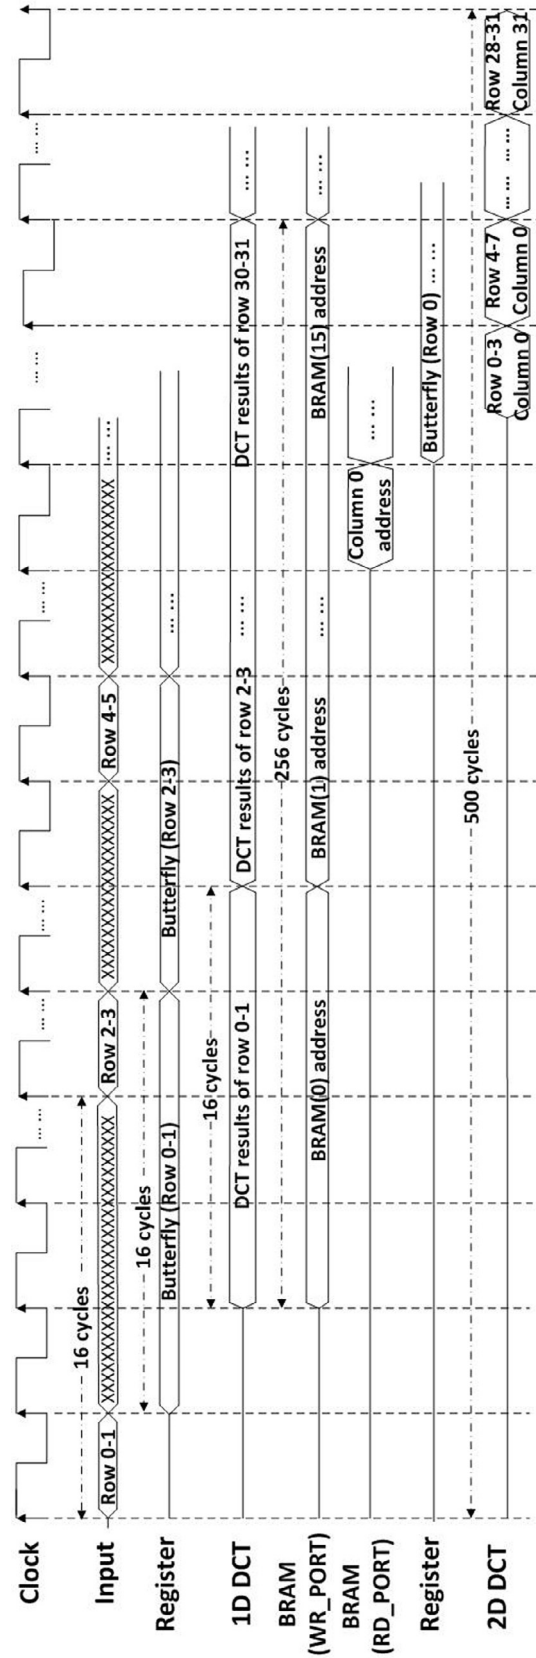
Clock
Input
Register
1D DCT
BRAM (WR_PORT)
BRAM (RD_PORT)
Register
2D DCT

16 cycles
Row 0-1
XXXXXXXXXXXXXXXXXXXXXX
Row 2-3
XXXXXXXXXXXXXXXXXX
Row 4-5
XXXXXXXXXXXXXXXXXX
... ...
16 cycles
Butterfly (Row 0-1)
Butterfly (Row 2-3)
... ...
16 cycles
DCT results of row 0-1
DCT results of row 2-3
... ...
DCT results of row 30-31
... ...
256 cycles
BRAM(0) address
BRAM(1) address
... ...
BRAM(15) address
... ...
Column 0 address
... ...
Butterfly (Row 0)
... ...
500 cycles
Row 0-3 Column 0
Row 4-7 Column 0
... ... ... ...
Row 28-31 Column 31
... ...
... ...
... ...
... ...
... ...